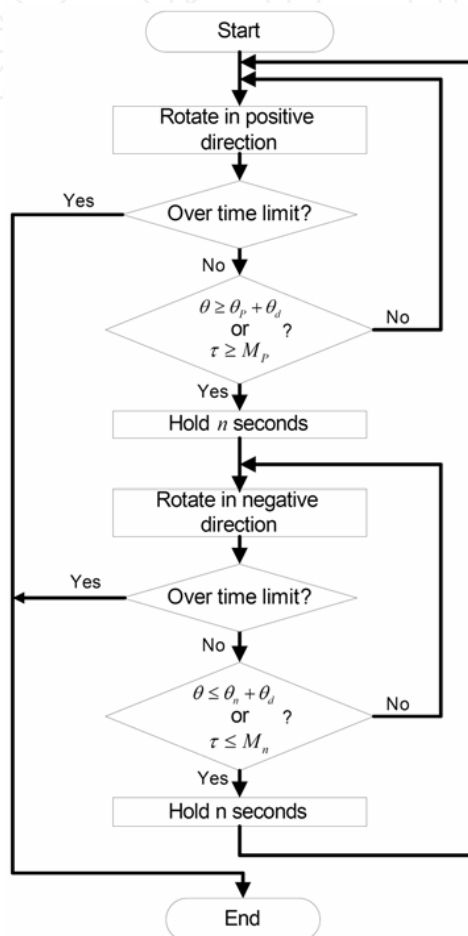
Start

Rotate in positive direction

Yes

Over time limit?

No

$\theta \geq \theta_P + \theta_d$ or ? $\tau \geq M_P$

No

Yes

Hold $n$ seconds

Rotate in negative direction

Yes

Over time limit?

No

$\theta \leq \theta_n + \theta_d$ or ? $\tau \leq M_n$

No

Yes

Hold n seconds

End